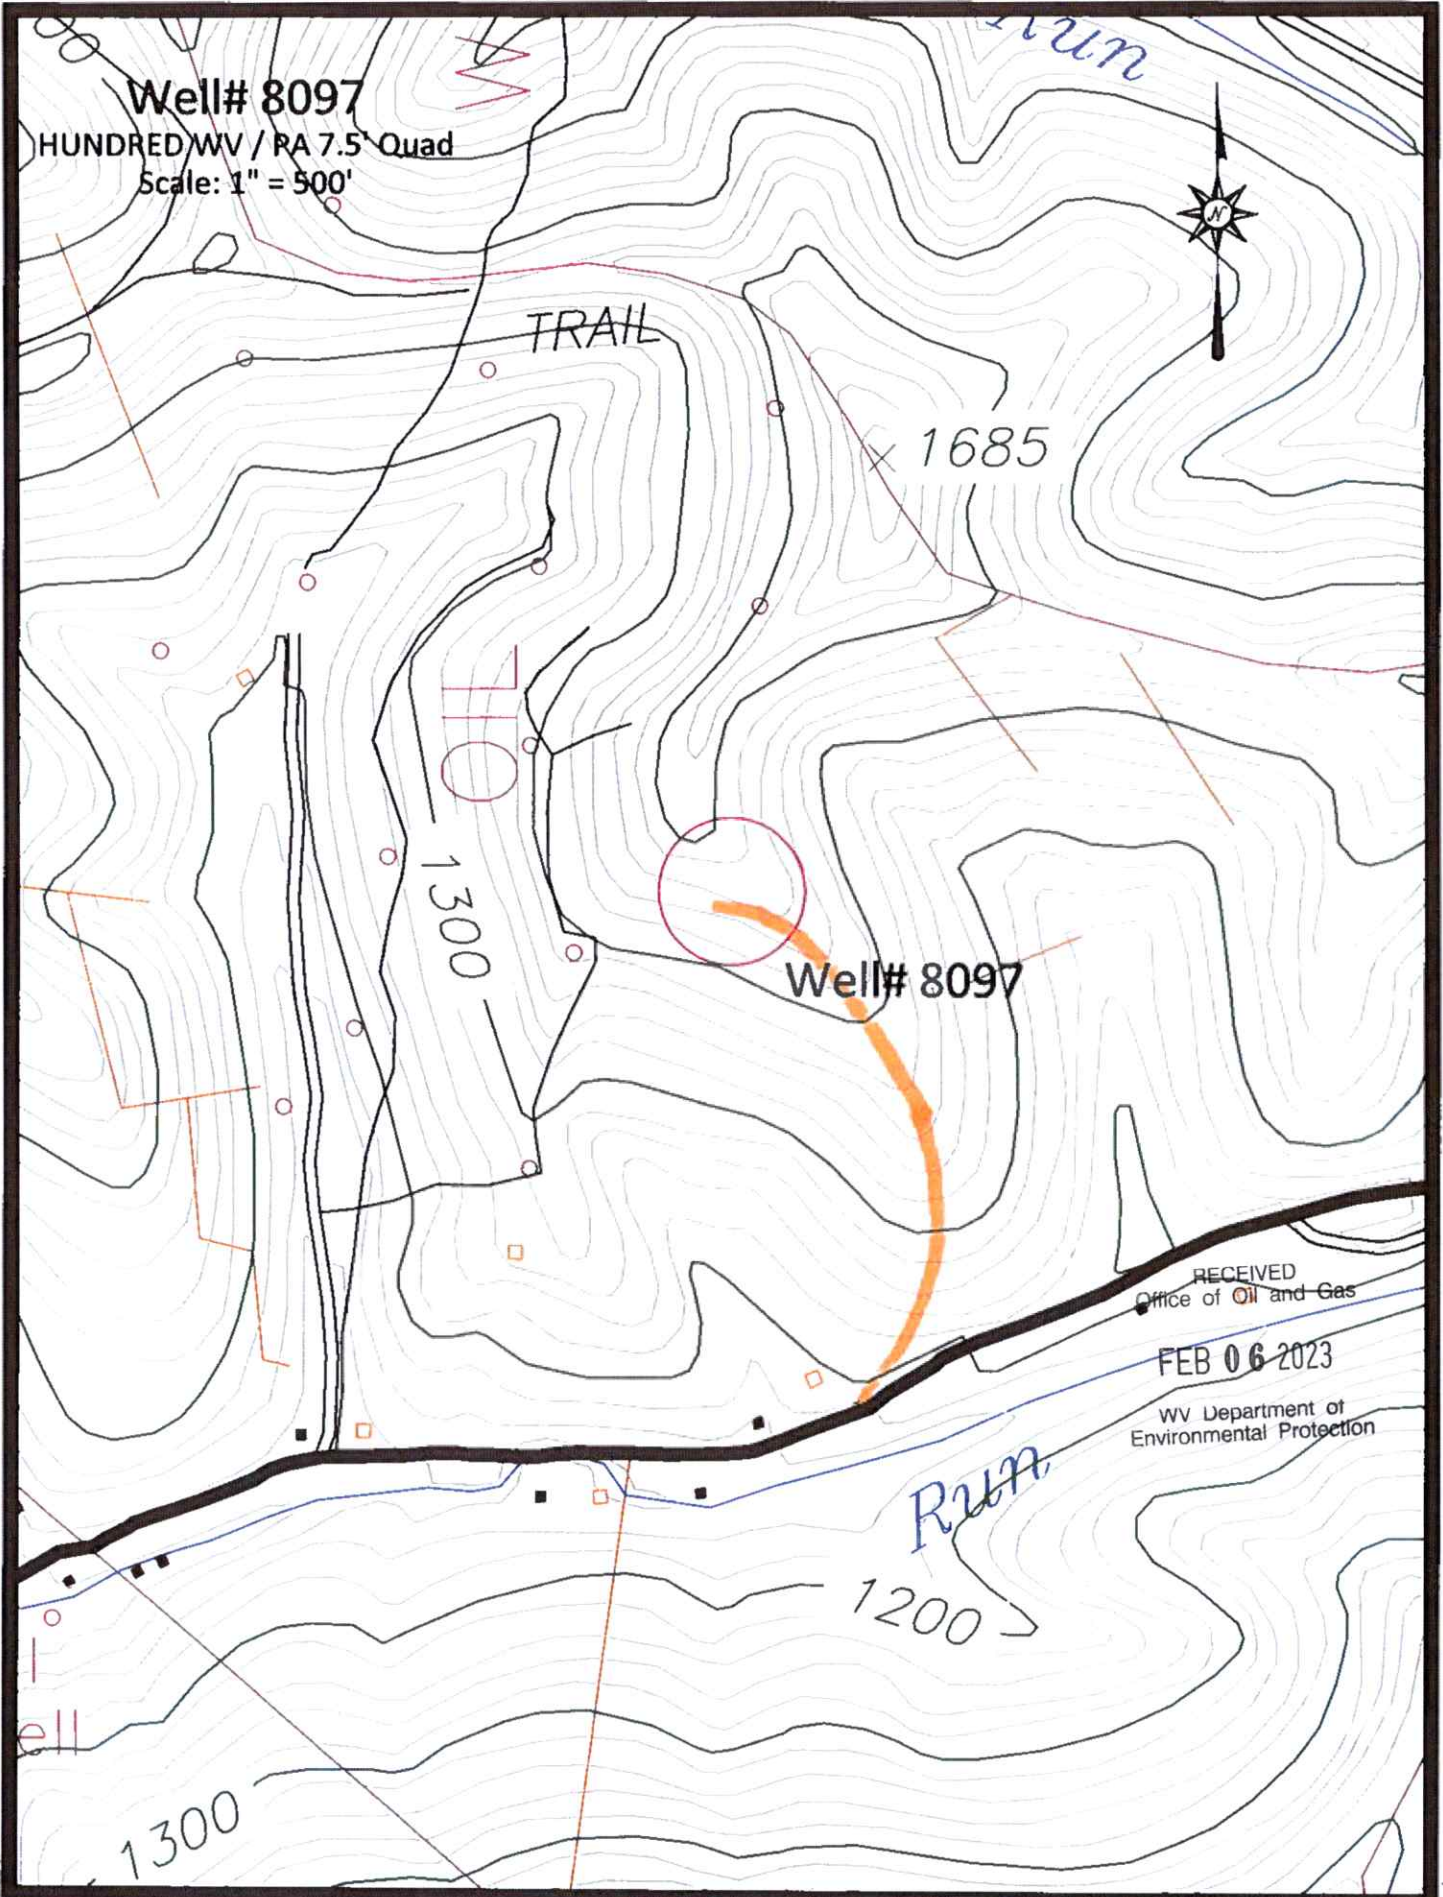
Well# 8097
HUNDRED WV / PA 7.5' Quad
Scale: 1" = 500'

Run

N

TRAIL

1685

OIL

1300

Well# 8097

RECEIVED
Office of Oil and Gas

FEB 06 2023

WV Department of
Environmental Protection

Run

1200

ell

1300